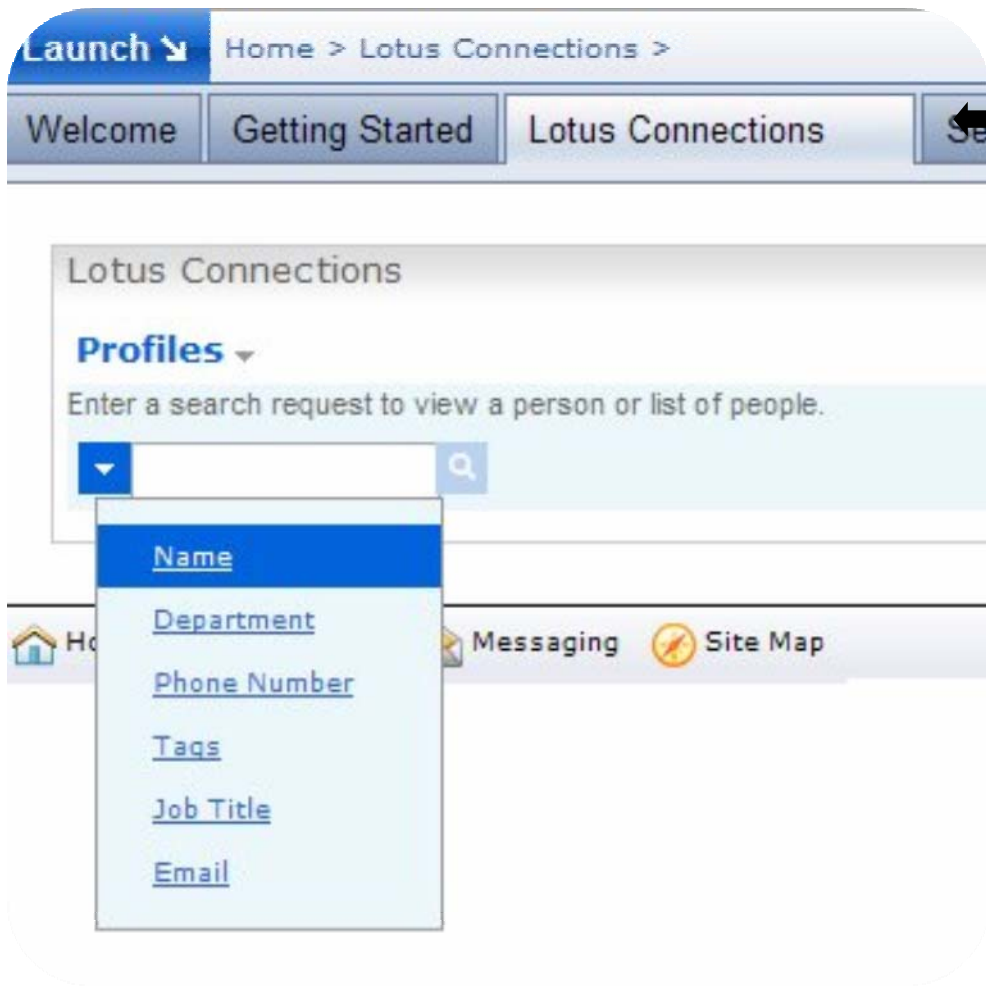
Launch ↘ Home > Lotus Connections >

Welcome | Getting Started | Lotus Connections | Se

Lotus Connections

Profiles

Enter a search request to view a person or list of people.

Name
Department
Phone Number
Tags
Job Title
Email

Ho Messaging Site Map